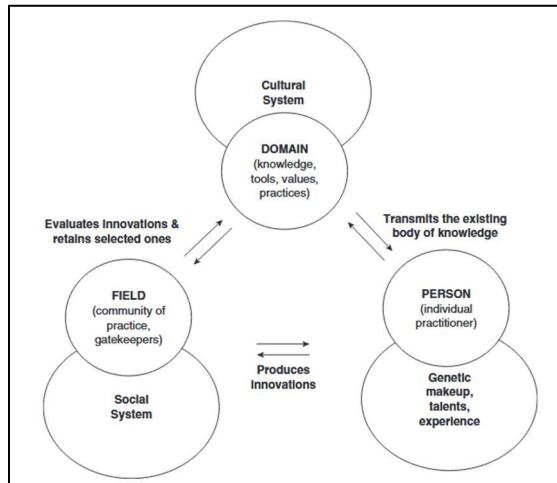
Cultural System

DOMAIN (knowledge, tools, values, practices)

Evaluates innovations & retains selected ones

Transmits the existing body of knowledge

FIELD (community of practice, gatekeepers)

PERSON (individual practitioner)

Produces innovations

Social System

Genetic makeup, talents, experience